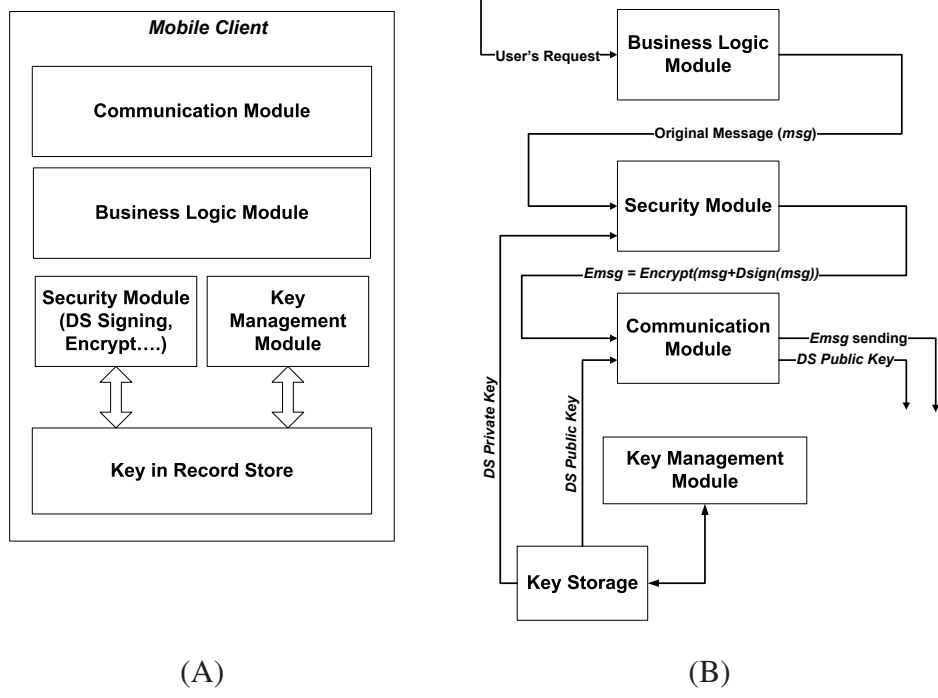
Mobile Client

Communication Module

Business Logic Module

Security Module (DS Signing, Encrypt….)

Key Management Module

Key in Record Store

(A)

User's Request

Business Logic Module

Original Message (msg)

Security Module

Emsg = Encrypt(msg+Dsign(msg))

Communication Module

Emsg sending

DS Public Key

DS Private Key

DS Public Key

Key Management Module

Key Storage

(B)